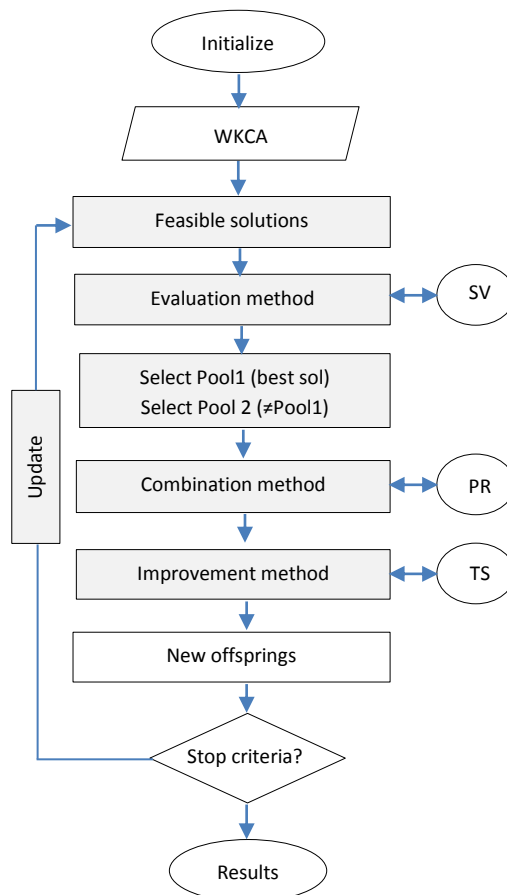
Initialize

WKCA

Feasible solutions

Evaluation method

SV

Select Pool1 (best sol)
Select Pool 2 (≠Pool1)

Update

Combination method

PR

Improvement method

TS

New offsprings

Stop criteria?

Results